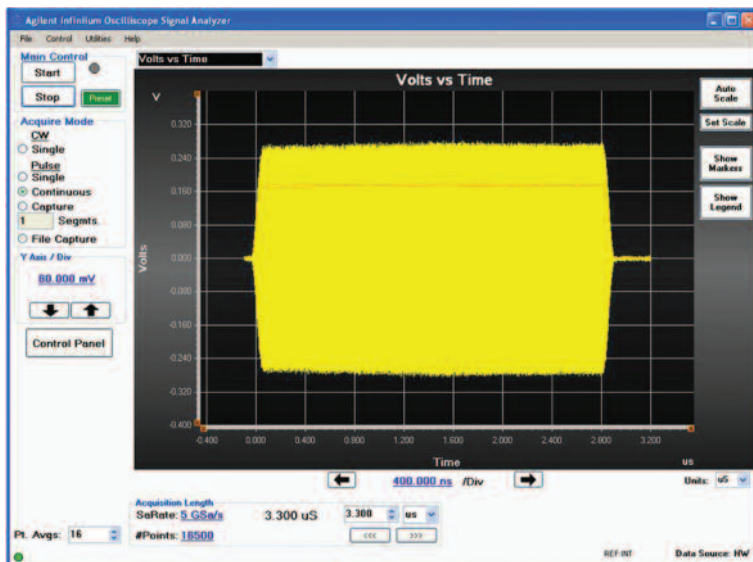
Agilent Infiniium Oscilloscope Signal Analyzer

File Control Utilities Help

Main Control

Start

Stop Preset

Acquire Mode

CW

Single

Pulse

Single

Continuous

Capture

1 Segmts

File Capture

Y Axis / Div

80.000 mV

Control Panel

Volts vs Time

Volts vs Time

V

0.320

0.240

0.160

0.080

0.000

-0.080

-0.160

-0.240

-0.320

-0.400

Volts

-0.400 0.000 0.400 0.800 1.200 1.600 2.000 2.400 2.800 3.200

Time

us

Auto Scale

Set Scale

Show Markers

Show Legend

400.000 ns /Div

Units: uS

Acquisition Length

SaRate: 5 GSa/s

3.300 uS

3.300 us

#Points: 16500

<<< >>>

Pt. Avgs: 16

REF-INT

Data Source: HW